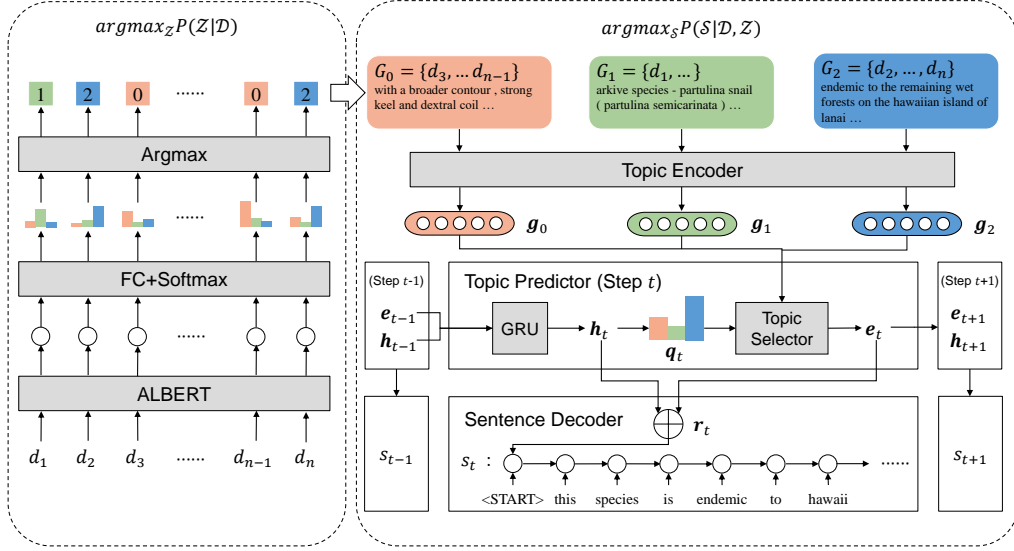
$argmax_{\mathcal{Z}} P(\mathcal{Z}|\mathcal{D})$

1 2 0 ...... 0 2

Argmax

......

FC+Softmax

......

ALBERT

$d_1$ $d_2$ $d_3$ ...... $d_{n-1}$ $d_n$

$argmax_{\mathcal{S}} P(\mathcal{S}|\mathcal{D}, \mathcal{Z})$

$G_0 = \{d_3, \dots d_{n-1}\}$
with a broader contour , strong keel and dextral coil …

$G_1 = \{d_1, \dots\}$
arkive species - partulina snail ( partulina semicarinata ) …

$G_2 = \{d_2, \dots, d_n\}$
endemic to the remaining wet forests on the hawaiian island of lanai …

Topic Encoder

$\boldsymbol{g}_0$ $\boldsymbol{g}_1$ $\boldsymbol{g}_2$

(Step $t$-1)
$\boldsymbol{e}_{t-1}$
$\boldsymbol{h}_{t-1}$

Topic Predictor (Step $t$)

GRU $\boldsymbol{h}_t$ $\boldsymbol{q}_t$ Topic Selector $\boldsymbol{e}_t$

(Step $t$+1)
$\boldsymbol{e}_{t+1}$
$\boldsymbol{h}_{t+1}$

$s_{t-1}$

Sentence Decoder

$\boldsymbol{r}_t$

$s_t$ :

......

<START> this species is endemic to hawaii

$s_{t+1}$